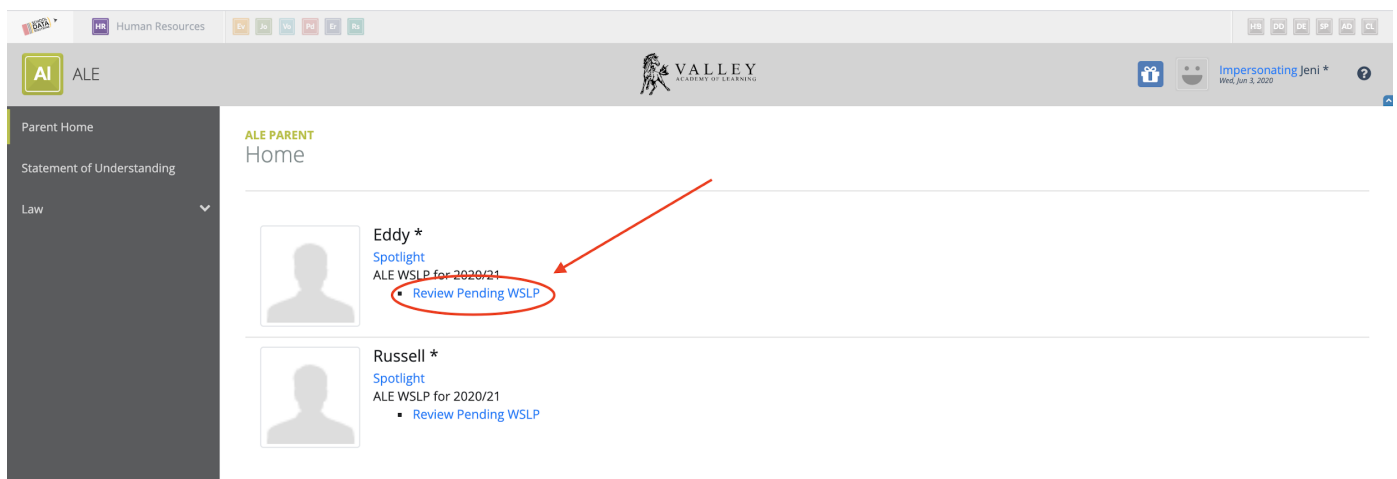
DATA HR Human Resources Ex Jn Vo Pd Er Rs HB OD DE SP AD CL

AI ALE

VALLEY ACADEMY OF LEARNING

Impersonating Jeni *
Wed, Jun 3, 2020

?

Parent Home
Statement of Understanding
Law

ALE PARENT
Home

Eddy *
Spotlight
ALE WSLP for 2020/21
- Review Pending WSLP

Russell *
Spotlight
ALE WSLP for 2020/21
- Review Pending WSLP